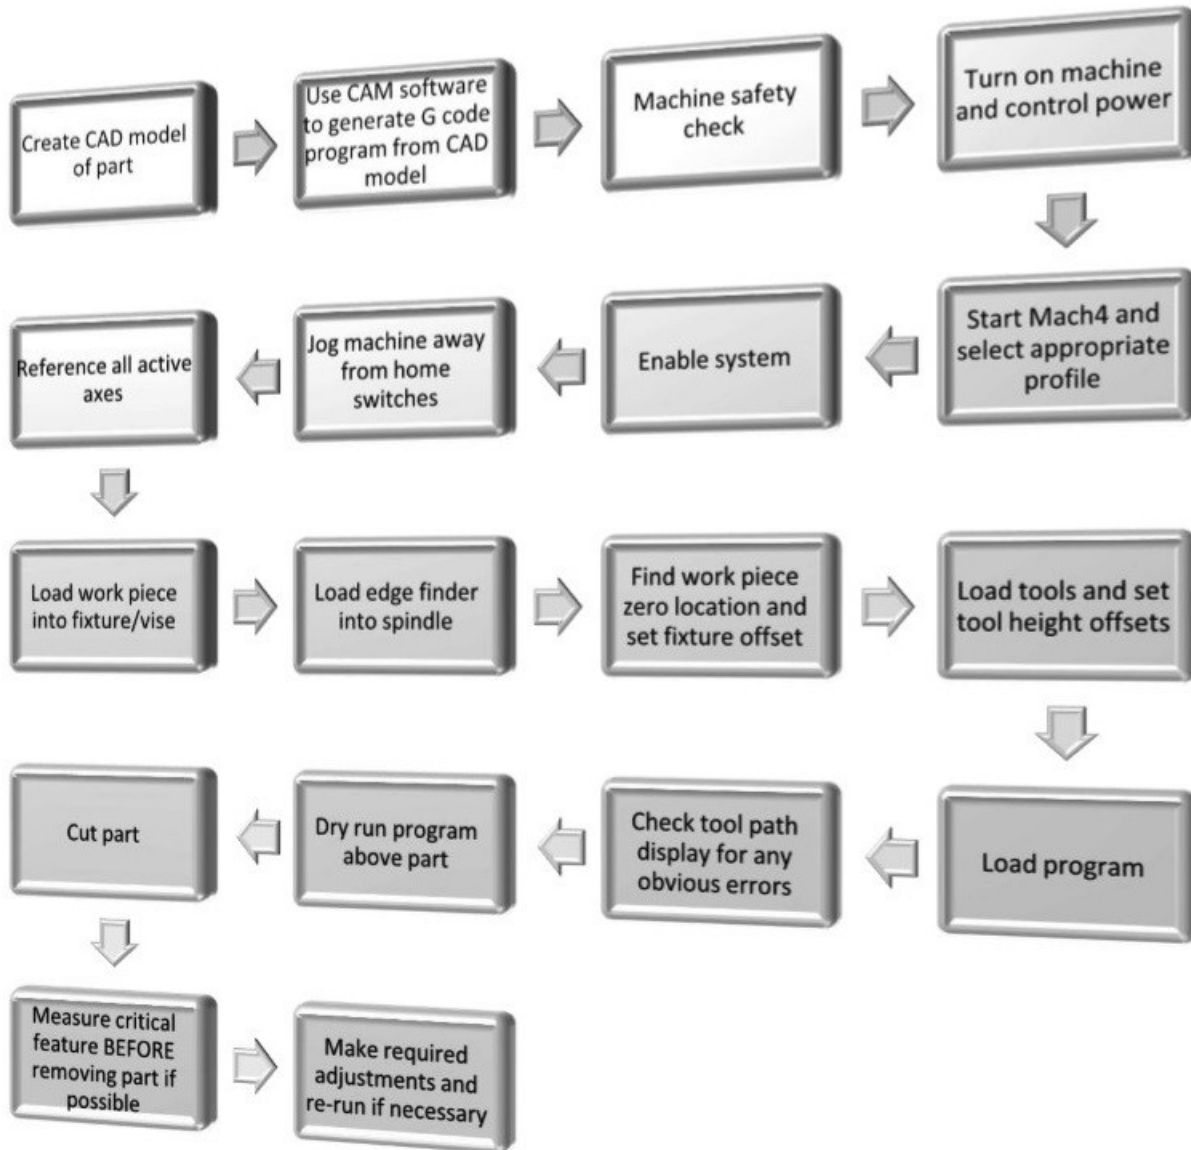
Create CAD model of part

Use CAM software to generate G code program from CAD model

Machine safety check

Turn on machine and control power

Start Mach4 and select appropriate profile

Enable system

Jog machine away from home switches

Reference all active axes

Load work piece into fixture/vise

Load edge finder into spindle

Find work piece zero location and set fixture offset

Load tools and set tool height offsets

Load program

Check tool path display for any obvious errors

Dry run program above part

Cut part

Measure critical feature BEFORE removing part if possible

Make required adjustments and re-run if necessary